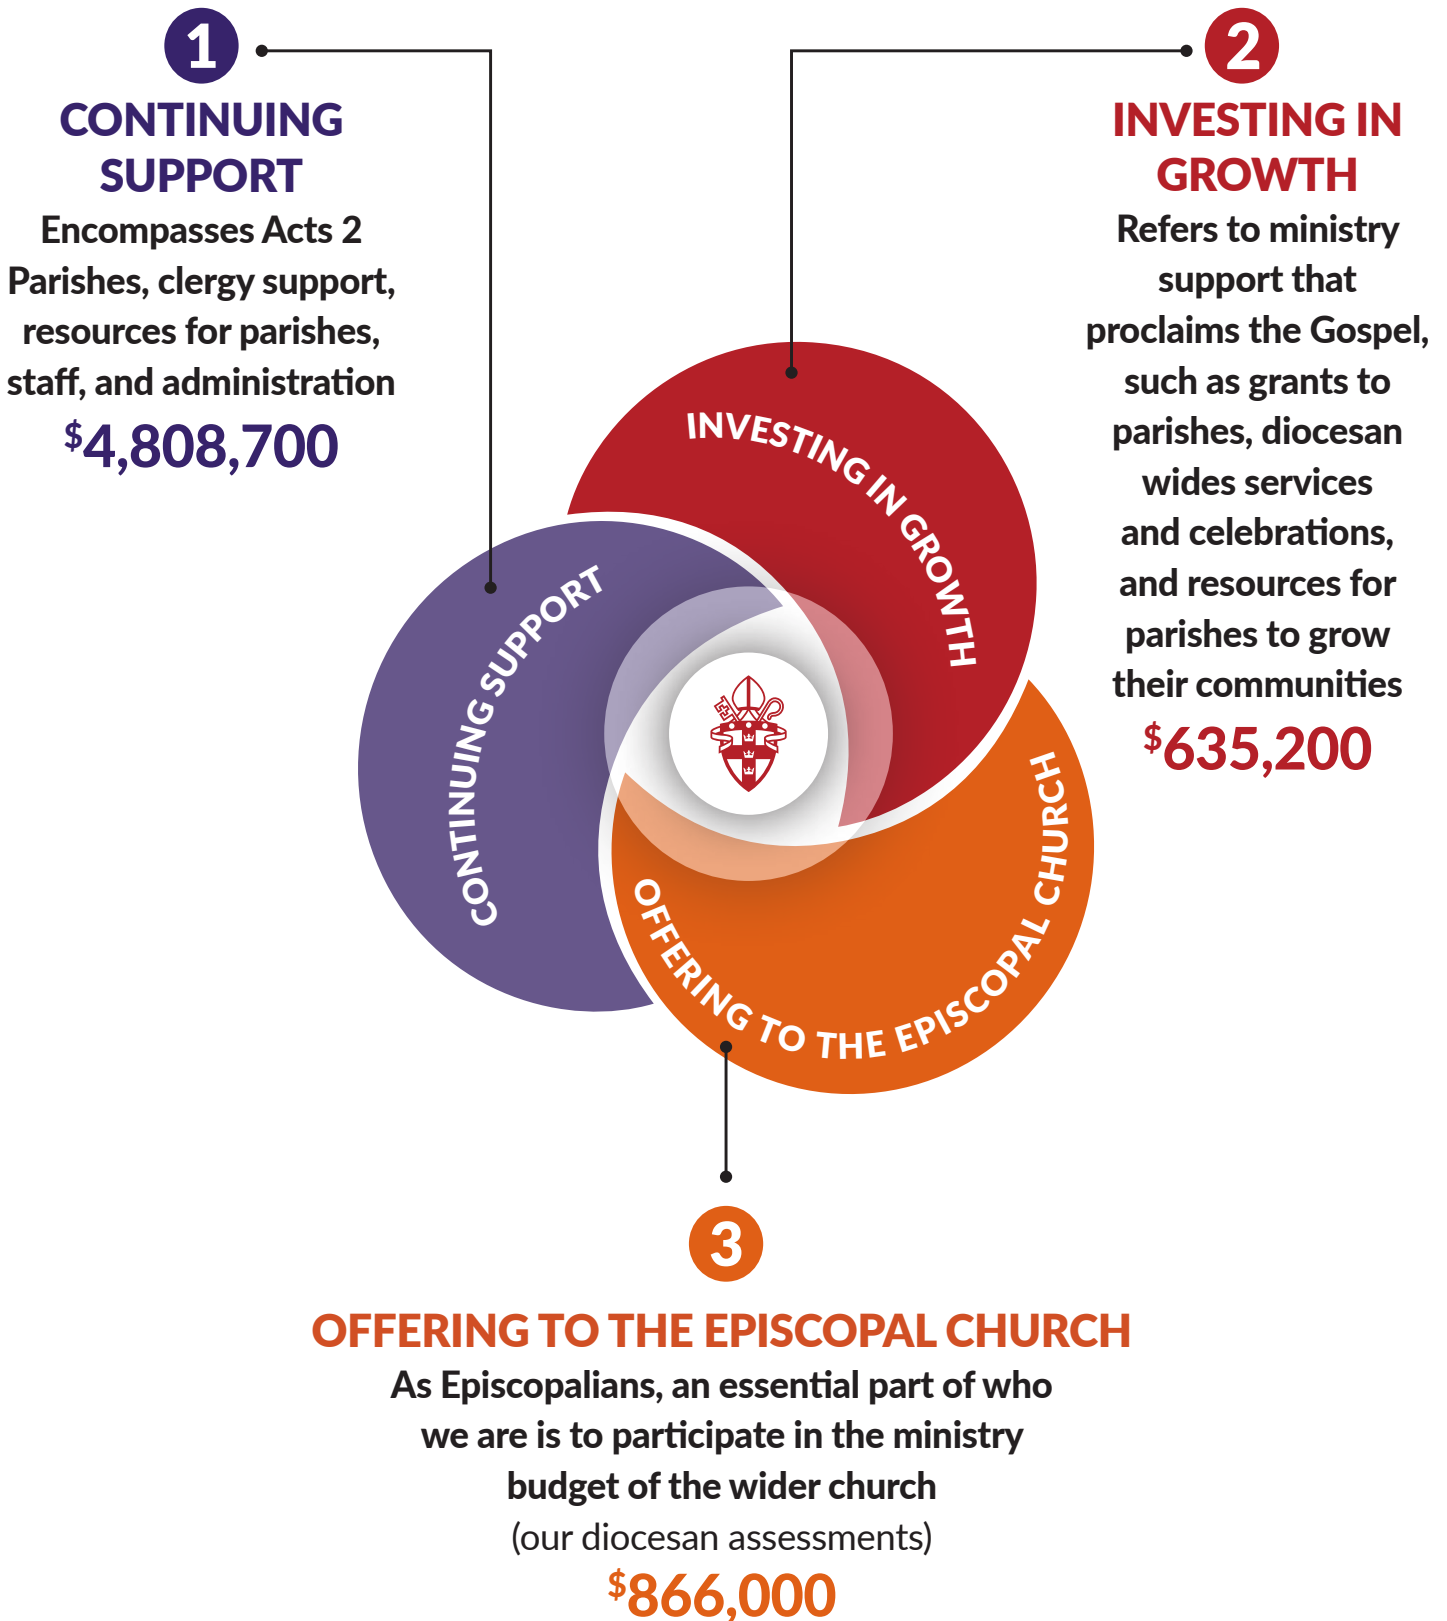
1

CONTINUING SUPPORT

Encompasses Acts 2 Parishes, clergy support, resources for parishes, staff, and administration

$4,808,700

2

INVESTING IN GROWTH

Refers to ministry support that proclaims the Gospel, such as grants to parishes, diocesan wides services and celebrations, and resources for parishes to grow their communities

$635,200

INVESTING IN GROWTH

CONTINUING SUPPORT

OFFERING TO THE EPISCOPAL CHURCH

3

OFFERING TO THE EPISCOPAL CHURCH

As Episcopalians, an essential part of who we are is to participate in the ministry budget of the wider church (our diocesan assessments)

$866,000